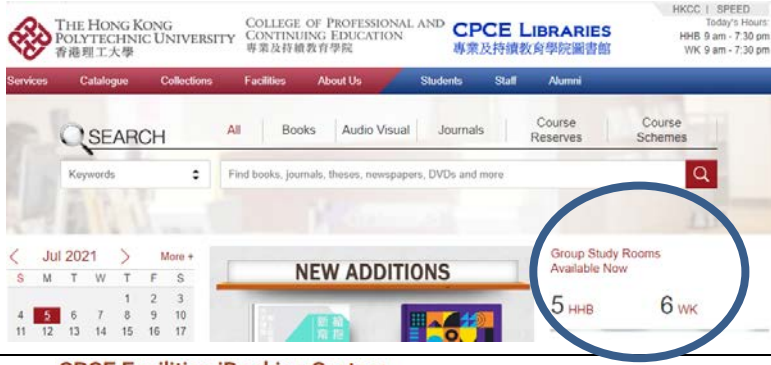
THE HONG KONG POLYTECHNIC UNIVERSITY
香港理工大學

COLLEGE OF PROFESSIONAL AND CONTINUING EDUCATION
專業及持續教育學院

CPCE LIBRARIES
專業及持續教育學院圖書館

HKCC | SPEED
Today's Hours:
HHB 9 am - 7:30 pm
WK 9 am - 7:30 pm

Services Catalogue Collections Facilities About Us Students Staff Alumni

SEARCH

All Books Audio Visual Journals Course Reserves Course Schemes

Keywords

Find books, journals, theses, newspapers, DVDs and more

Jul 2021 More +

| S | M | T | W | T | F | S |
|---|---|---|---|---|---|---|
| | | | | 1 | 2 | 3 |
| 4 | 5 | 6 | 7 | 8 | 9 | 10 |
| 11 | 12 | 13 | 14 | 15 | 16 | 17 |

NEW ADDITIONS

Group Study Rooms Available Now

5 HHB

6 WK

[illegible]